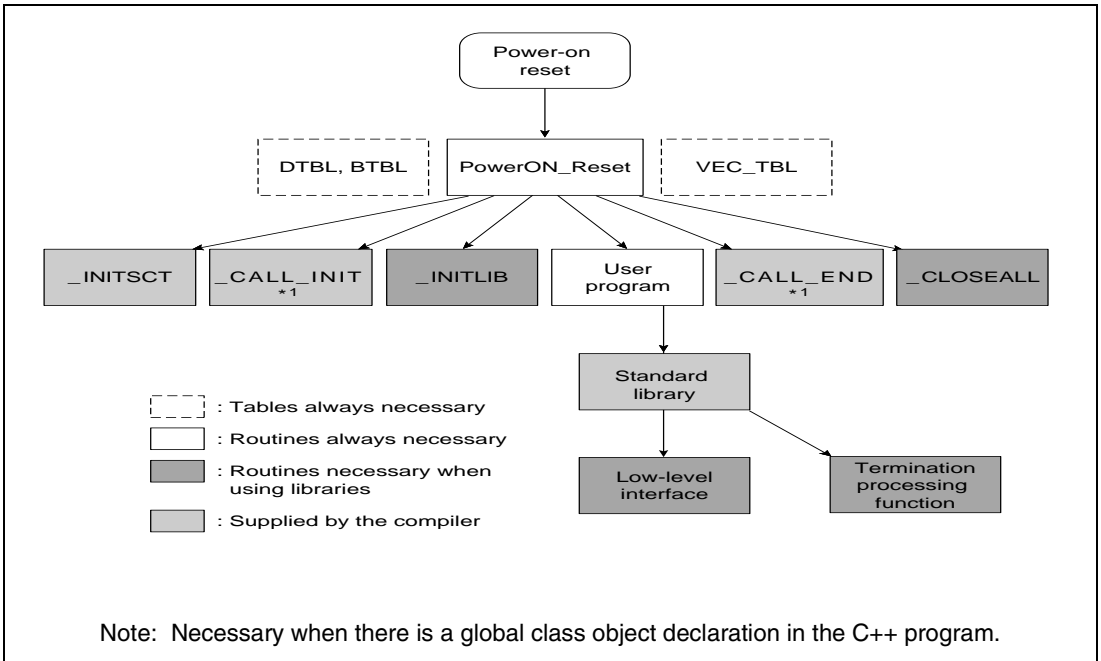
Power-on reset

DTBL, BTBL

PowerON_Reset

VEC_TBL

_INITSCT

_CALL_INIT *1

_INITLIB

User program

_CALL_END *1

_CLOSEALL

Standard library

Low-level interface

Termination processing function

: Tables always necessary

: Routines always necessary

: Routines necessary when using libraries

: Supplied by the compiler

Note: Necessary when there is a global class object declaration in the C++ program.